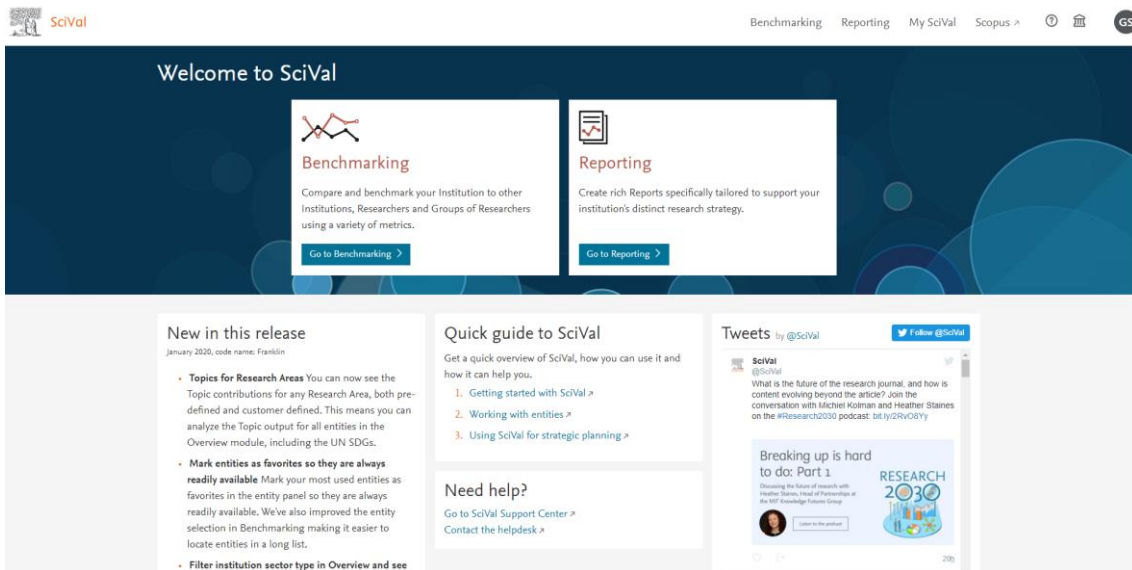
SciVal

Benchmarking Reporting My SciVal Scopus ↗ GS

Welcome to SciVal

Benchmarking

Compare and benchmark your Institution to other Institutions, Researchers and Groups of Researchers using a variety of metrics.

Go to Benchmarking >

Reporting

Create rich Reports specifically tailored to support your institution's distinct research strategy.

Go to Reporting >

New in this release

January 2020, code name: Franklin

• **Topics for Research Areas** You can now see the Topic contributions for any Research Area, both predefined and customer defined. This means you can analyze the Topic output for all entities in the Overview module, including the UN SDGs.

• **Mark entities as favorites so they are always readily available** Mark your most used entities as favorites in the entity panel so they are always readily available. We've also improved the entity selection in Benchmarking making it easier to locate entities in a long list.

• **Filter institution sector type in Overview and see**

Quick guide to SciVal

Get a quick overview of SciVal, how you can use it and how it can help you.

1. Getting started with SciVal ↗
2. Working with entities ↗
3. Using SciVal for strategic planning ↗

Need help?

Go to SciVal Support Center ↗
Contact the helpdesk ↗

Tweets by @SciVal

Follow @SciVal

SciVal
@SciVal
What is the future of the research journal, and how is content evolving beyond the article? Join the conversation with Michiel Kolman and Heather Staines on the #Research2030 podcast: bit.ly/2RvO8Yy

Breaking up is hard to do: Part 1

Discussing the future of research with Heather Staines, Head of Partnerships at the MIT Knowledge Futures Group

Listen to the podcast

RESEARCH 2030

20h